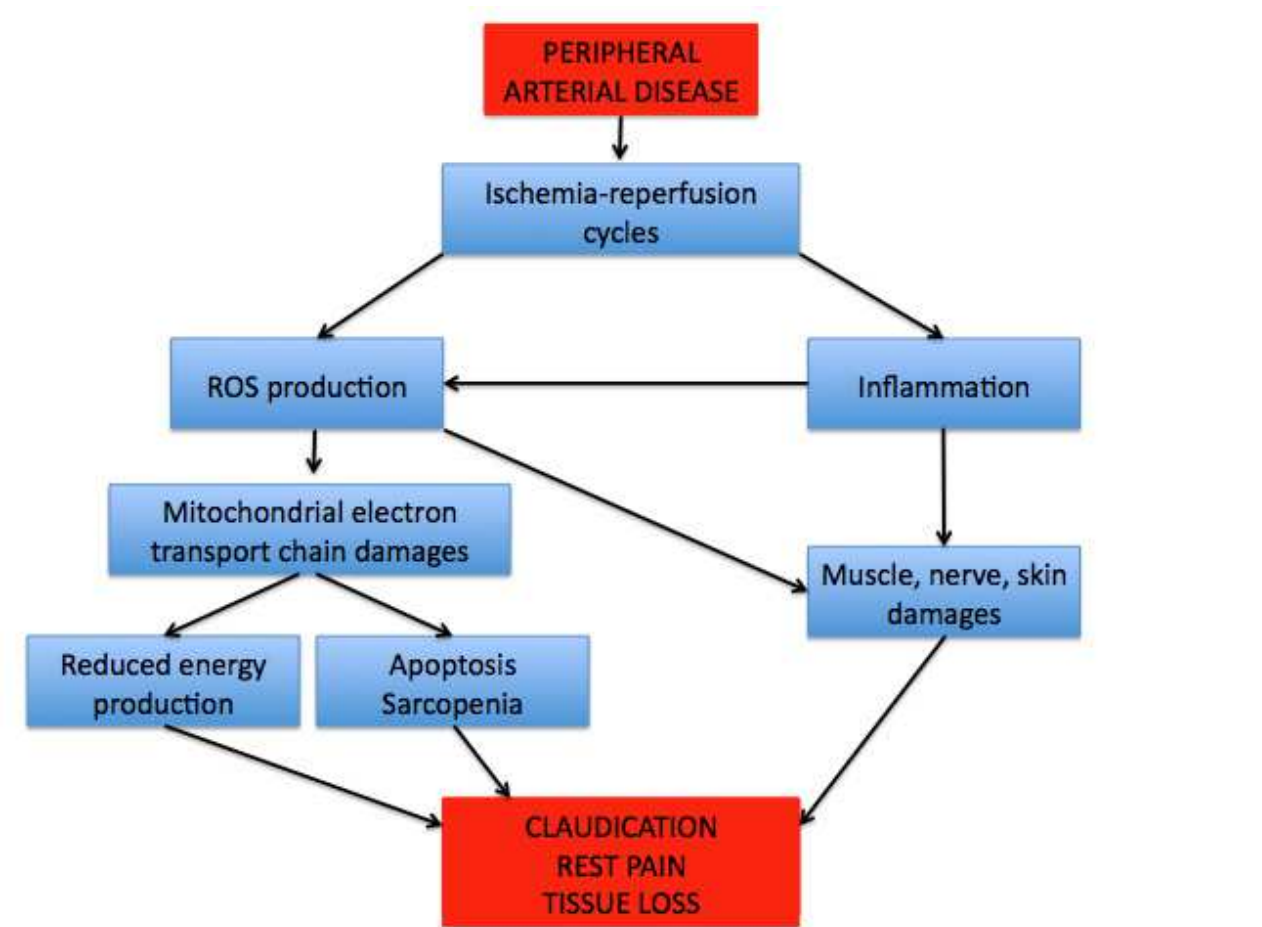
PERIPHERAL ARTERIAL DISEASE

Ischemia-reperfusion cycles

ROS production

Inflammation

Mitochondrial electron transport chain damages

Muscle, nerve, skin damages

Reduced energy production

Apoptosis Sarcopenia

CLAUDICATION
REST PAIN
TISSUE LOSS